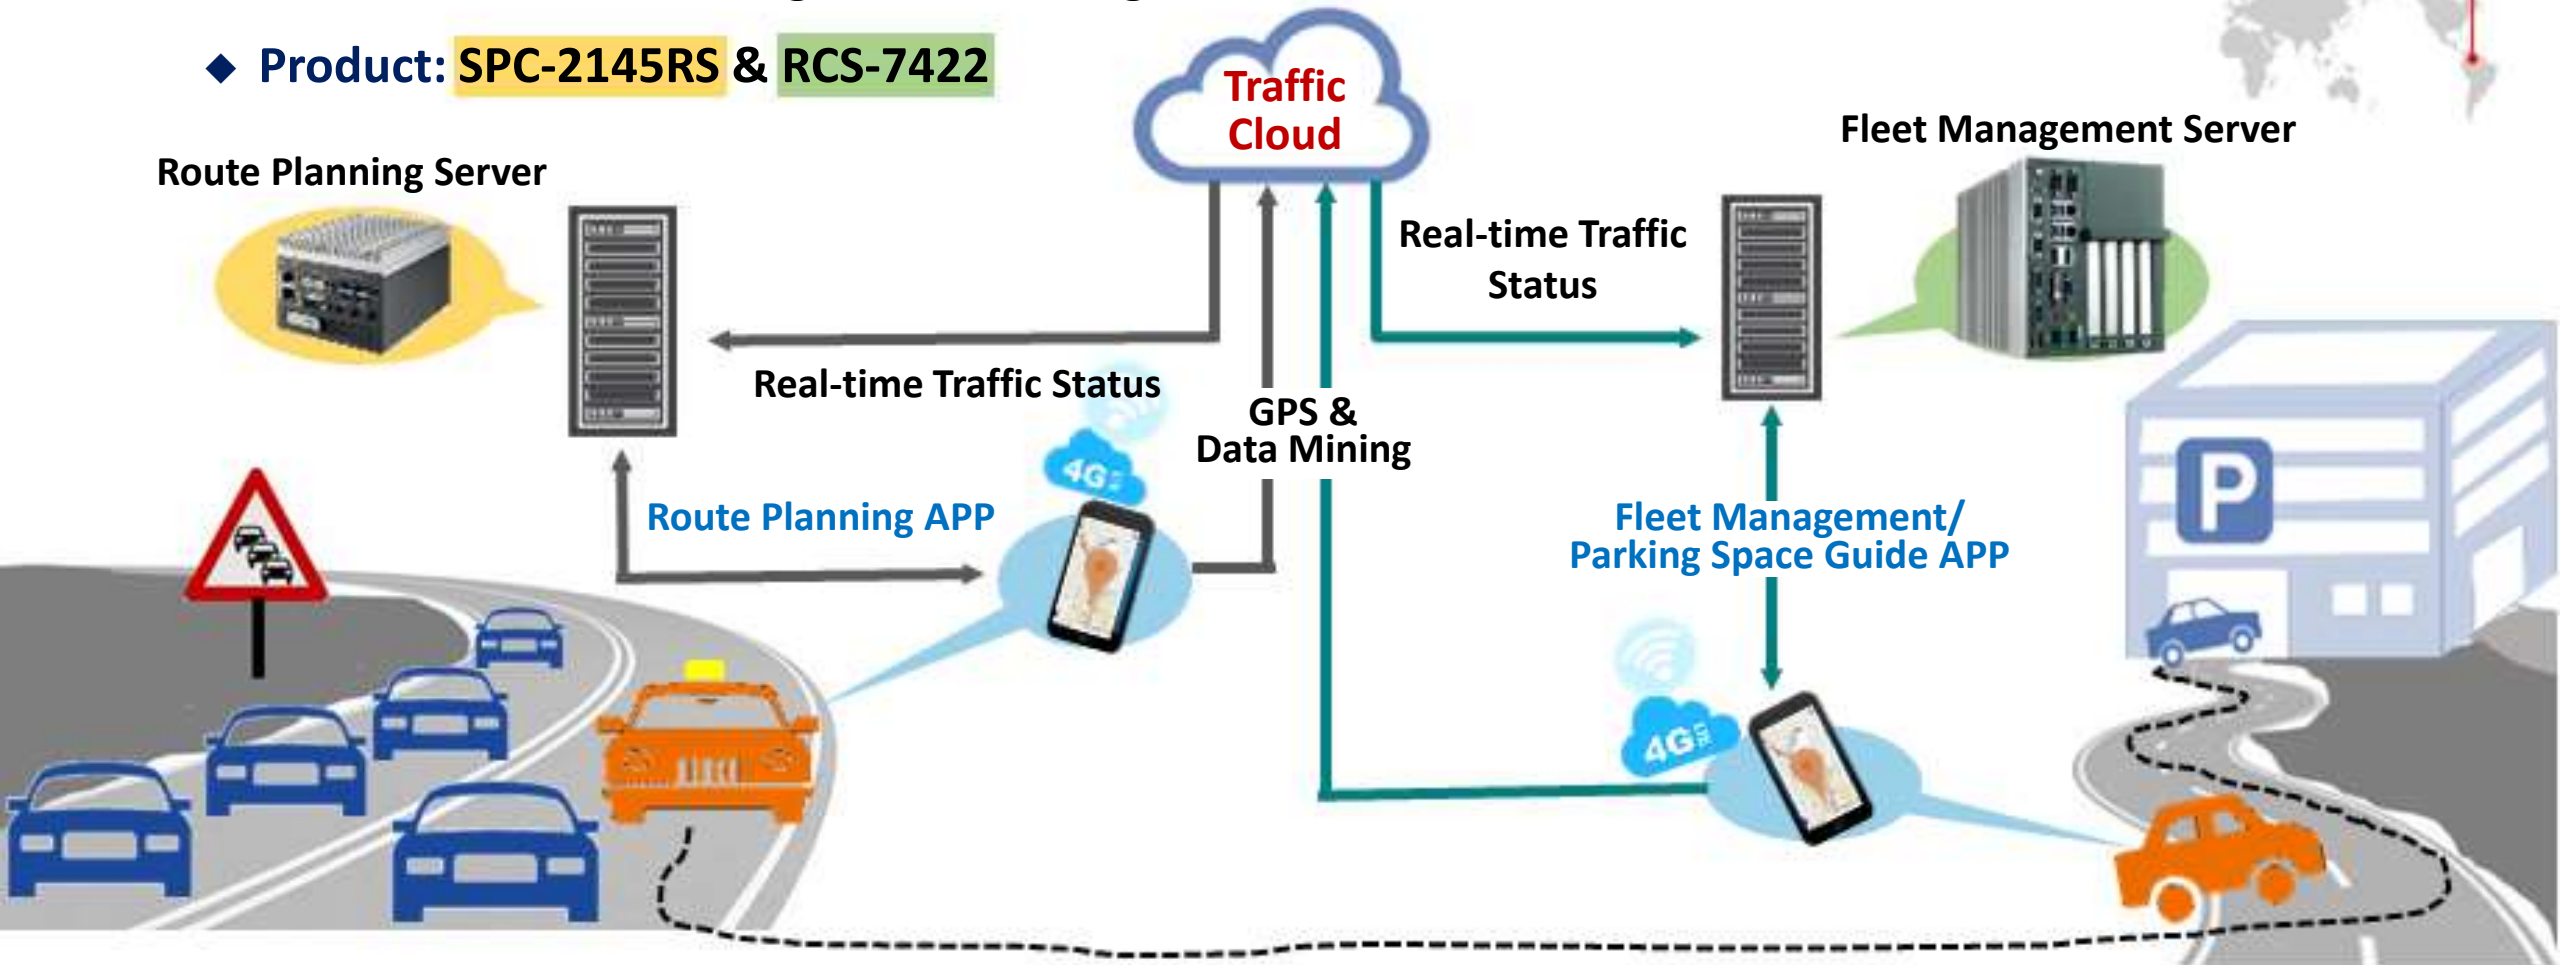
◆ Product: SPC-2145RS & RCS-7422

Traffic Cloud

Route Planning Server

Fleet Management Server

Real-time Traffic Status

Real-time Traffic Status

GPS & Data Mining

4G

Route Planning APP

Fleet Management/ Parking Space Guide APP

P

4G